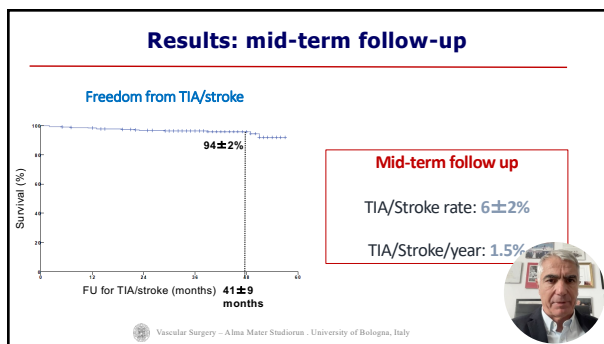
Results: mid-term follow-up

Freedom from TIA/stroke

100
80
60
40
20
0

Survival (%)

94±2%

0 12 24 36 48 60

FU for TIA/stroke (months) 41±9 months

Mid-term follow up

TIA/Stroke rate: 6±2%

TIA/Stroke/year: 1.5%

Vascular Surgery – Alma Mater Studiorum . University of Bologna, Italy